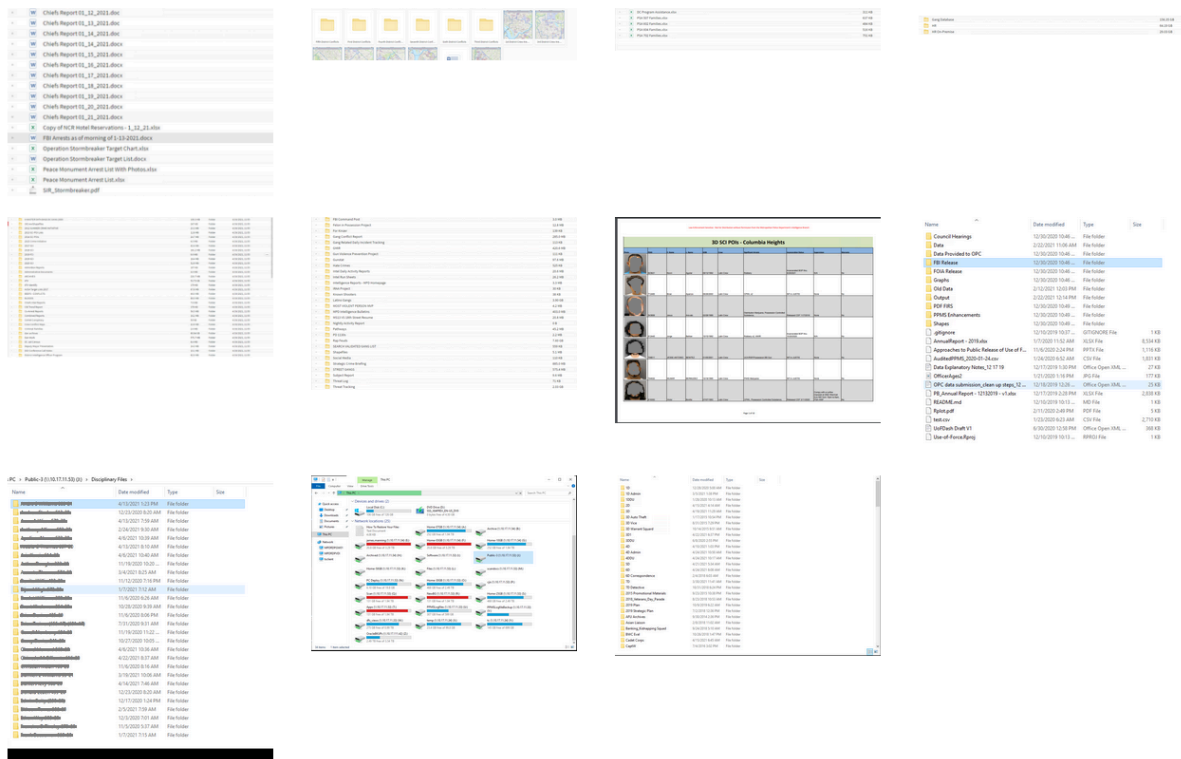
Chiefs Report 01_12_2021.docx
Chiefs Report 01_13_2021.docx
Chiefs Report 01_14_2021.docx
Chiefs Report 01_14_2021.docx
Chiefs Report 01_15_2021.docx
Chiefs Report 01_16_2021.docx
Chiefs Report 01_17_2021.docx
Chiefs Report 01_18_2021.docx
Chiefs Report 01_19_2021.docx
Chiefs Report 01_20_2021.docx
Chiefs Report 01_21_2021.docx
Copy of NCR Hotel Reservations - 1_12_21.xlsx
FBI Arrests as of morning of 1-13-2021.docx
Operation Stormbreaker Target Chart.xlsx
Operation Stormbreaker Target List.docx
Peace Monument Arrest List With Photos.xlsx
Peace Monument Arrest List.xlsx
SIR_Stormbreaker.pdf

3D SCI POIs - Columbia Heights

| Name | Date modified | Type | Size |
|---|---|---|---|
| Council Hearings | 12/30/2020 10:46 ... | File folder | |
| Data | 2/22/2021 11:08 AM | File folder | |
| Data Provided to OPC | 12/30/2020 10:46 ... | File folder | |
| FBI Release | 12/30/2020 10:46 ... | File folder | |
| FOIA Release | 12/30/2020 10:46 ... | File folder | |
| Graphs | 12/30/2020 10:46 ... | File folder | |
| Old Data | 2/12/2021 12:03 PM | File folder | |
| Output | 2/22/2021 12:14 PM | File folder | |
| PDF FIRS | 12/30/2020 10:46 ... | File folder | |
| PPMS Enhancements | 12/30/2020 10:46 ... | File folder | |
| Shapes | 12/30/2020 10:46 ... | File folder | |
| .gitignore | 12/10/2019 10:37 ... | GITIGNORE File | 1 KB |
| AnnualReport - 2018.xlsx | 1/7/2020 11:52 AM | XLSX File | 8,534 KB |
| Approaches to Public Release of Use of F... | 11/6/2020 2:24 PM | PPTX File | 1,116 KB |
| AuditedPPMS_2020-01-24.csv | 1/24/2020 6:32 AM | CSV File | 1,031 KB |
| Data Explanatory Notes_12 17 19 | 12/17/2019 3:19 PM | Office Open XML ... | 27 KB |
| OfficerAges2 | 1/21/2020 1:16 PM | JPG File | 177 KB |
| OPC data submission_clean up steps_12 ... | 12/18/2019 12:26 ... | Office Open XML ... | 25 KB |
| PB_Annual Report - 12132019 - v1.xlsx | 12/17/2019 2:29 PM | XLSX File | 2,938 KB |
| README.md | 12/10/2019 10:13 ... | MD File | 1 KB |
| Rplot.pdf | 2/11/2020 2:40 PM | PDF File | 5 KB |
| test.csv | 1/23/2020 6:23 AM | CSV File | 2,710 KB |
| UofDash Draft V1 | 6/30/2020 12:58 PM | Office Open XML ... | 368 KB |
| Use-of-Force.Rproj | 12/10/2019 10:13 ... | RPROJ File | 1 KB |

› PC › Public-3 (\\10.17.11.53) (I:) › Disciplinary Files ›

| Name | Date modified | Type | Size |
|---|---|---|---|
| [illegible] | 4/15/2021 1:23 PM | File folder | |
| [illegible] | 12/23/2020 8:20 AM | File folder | |
| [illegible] | 4/13/2021 7:59 AM | File folder | |
| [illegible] | 2/26/2021 9:30 AM | File folder | |
| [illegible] | 4/6/2021 10:39 AM | File folder | |
| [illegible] | 4/15/2021 8:10 AM | File folder | |
| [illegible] | 4/6/2021 10:40 AM | File folder | |
| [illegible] | 11/18/2020 10:20 ... | File folder | |
| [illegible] | 3/4/2021 8:25 AM | File folder | |
| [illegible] | 11/12/2020 7:16 PM | File folder | |
| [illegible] | 1/7/2021 7:12 AM | File folder | |
| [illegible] | 11/6/2020 8:26 AM | File folder | |
| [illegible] | 10/28/2020 8:39 AM | File folder | |
| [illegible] | 11/6/2020 8:06 PM | File folder | |
| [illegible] | 7/31/2020 9:51 AM | File folder | |
| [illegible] | 11/19/2020 11:22 ... | File folder | |
| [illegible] | 10/27/2020 10:05 ... | File folder | |
| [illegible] | 4/6/2021 10:36 AM | File folder | |
| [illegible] | 4/22/2021 8:37 AM | File folder | |
| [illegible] | 11/6/2020 8:14 AM | File folder | |
| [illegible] | 3/19/2021 10:06 AM | File folder | |
| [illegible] | 4/16/2021 7:48 AM | File folder | |
| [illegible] | 12/23/2020 8:20 AM | File folder | |
| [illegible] | 12/17/2020 1:24 PM | File folder | |
| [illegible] | 2/5/2021 7:59 AM | File folder | |
| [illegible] | 12/3/2020 7:01 AM | File folder | |
| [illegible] | 11/5/2020 5:37 AM | File folder | |
| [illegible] | 1/7/2021 7:15 AM | File folder | |

Manage
This PC
Devices and drives
Network locations